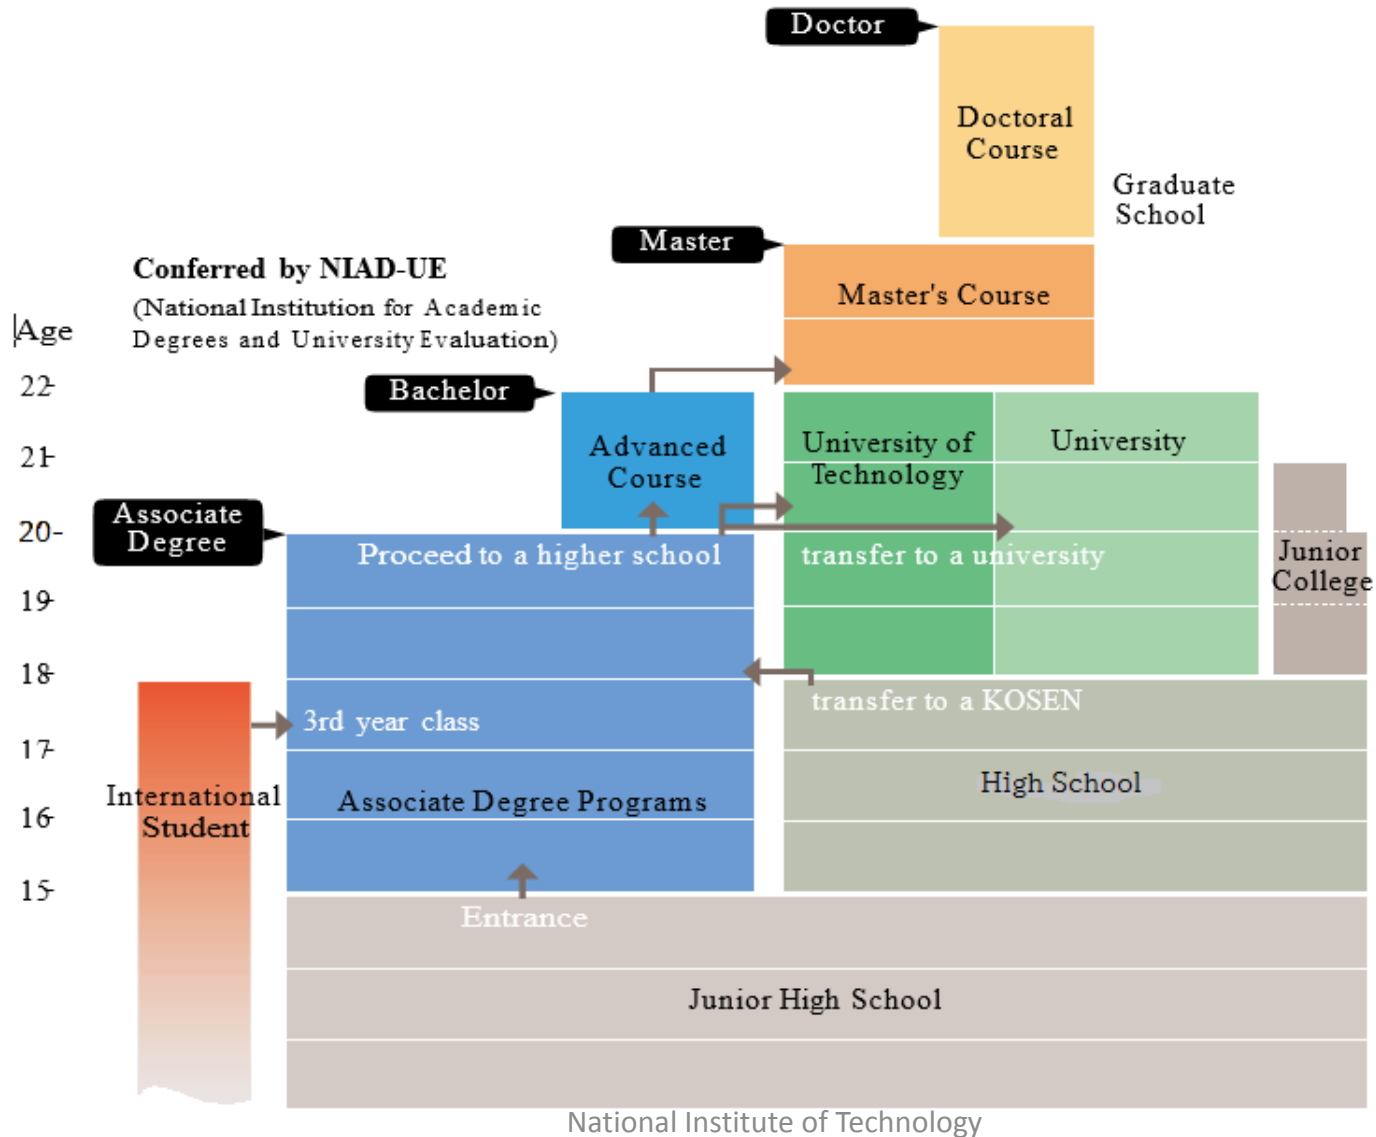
Doctor

Doctoral Course

Graduate School

Master

Master's Course

Conferred by NIAD-UE
(National Institution for Academic Degrees and University Evaluation)

Age
22
21
20
19
18
17
16
15

Bachelor

Advanced Course

University of Technology

University

Associate Degree

Proceed to a higher school

transfer to a university

Junior College

transfer to a KOSEN

3rd year class

International Student

Associate Degree Programs

High School

Entrance

Junior High School

National Institute of Technology